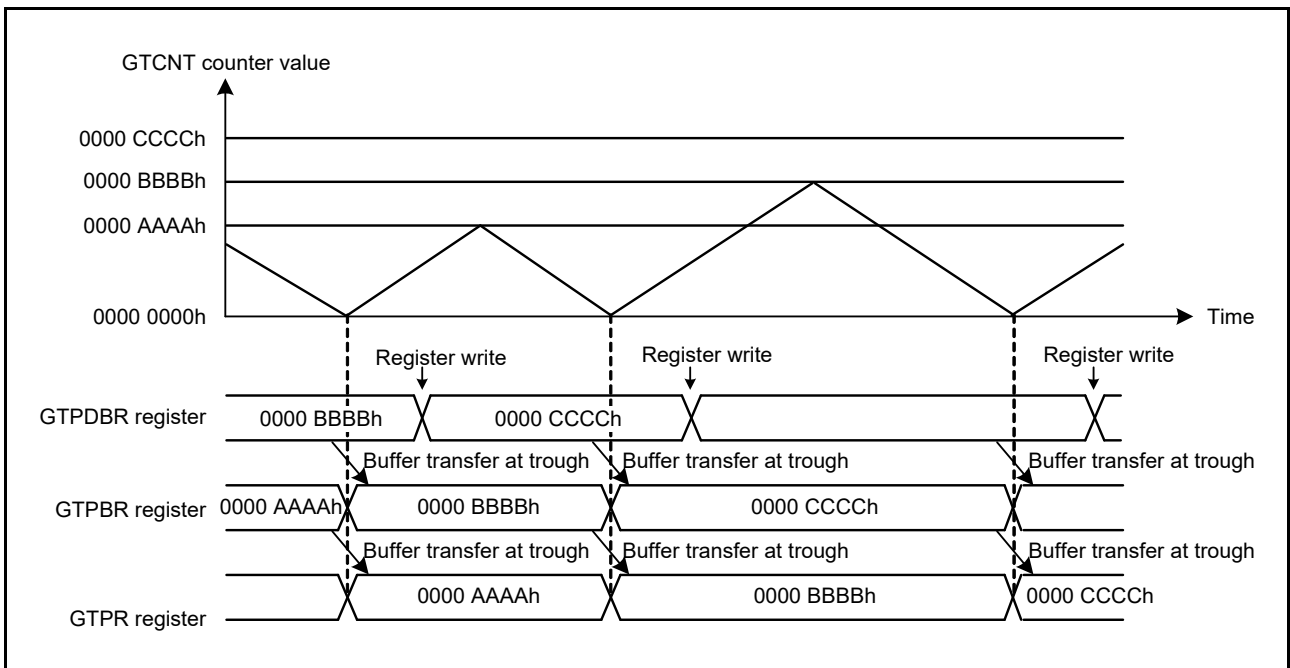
GTCNT counter value

0000 CCCCh

0000 BBBBh

0000 AAAAh

0000 0000h

Time

Register write

Register write

Register write

GTPDBR register

0000 BBBBh

0000 CCCCh

Buffer transfer at trough

Buffer transfer at trough

Buffer transfer at trough

GTPBR register

0000 AAAAh

0000 BBBBh

0000 CCCCh

Buffer transfer at trough

Buffer transfer at trough

Buffer transfer at trough

GTPR register

0000 AAAAh

0000 BBBBh

0000 CCCCh